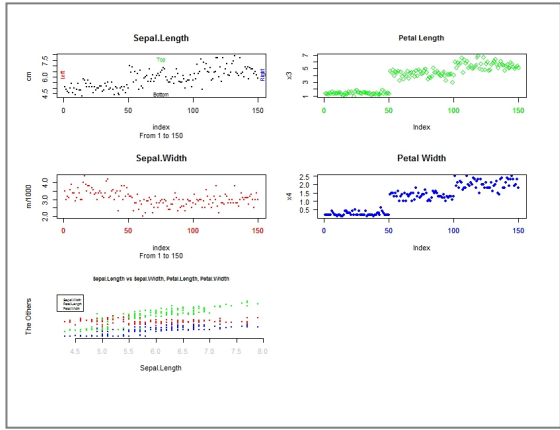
Sepal.Length

cm
left
Top
Bottom
right
7.5
6.5
5.5
4.5
0
50
100
150
index
From 1 to 150

Petal Length

x3
7
5
3
1
0
50
100
150
Index

Sepal.Width

m/1000
4.0
3.0
2.0
0
50
100
150
index
From 1 to 150

Petal Width

x4
2.5
2.0
1.5
1.0
0.5
0
50
100
150
Index

Sepal.Length vs Sepal.Width, Petal.Length, Petal.Width

The Others
Sepal.Width
Petal.Length
Petal.Width
4.5
5.0
5.5
6.0
6.5
7.0
7.5
8.0
Sepal.Length